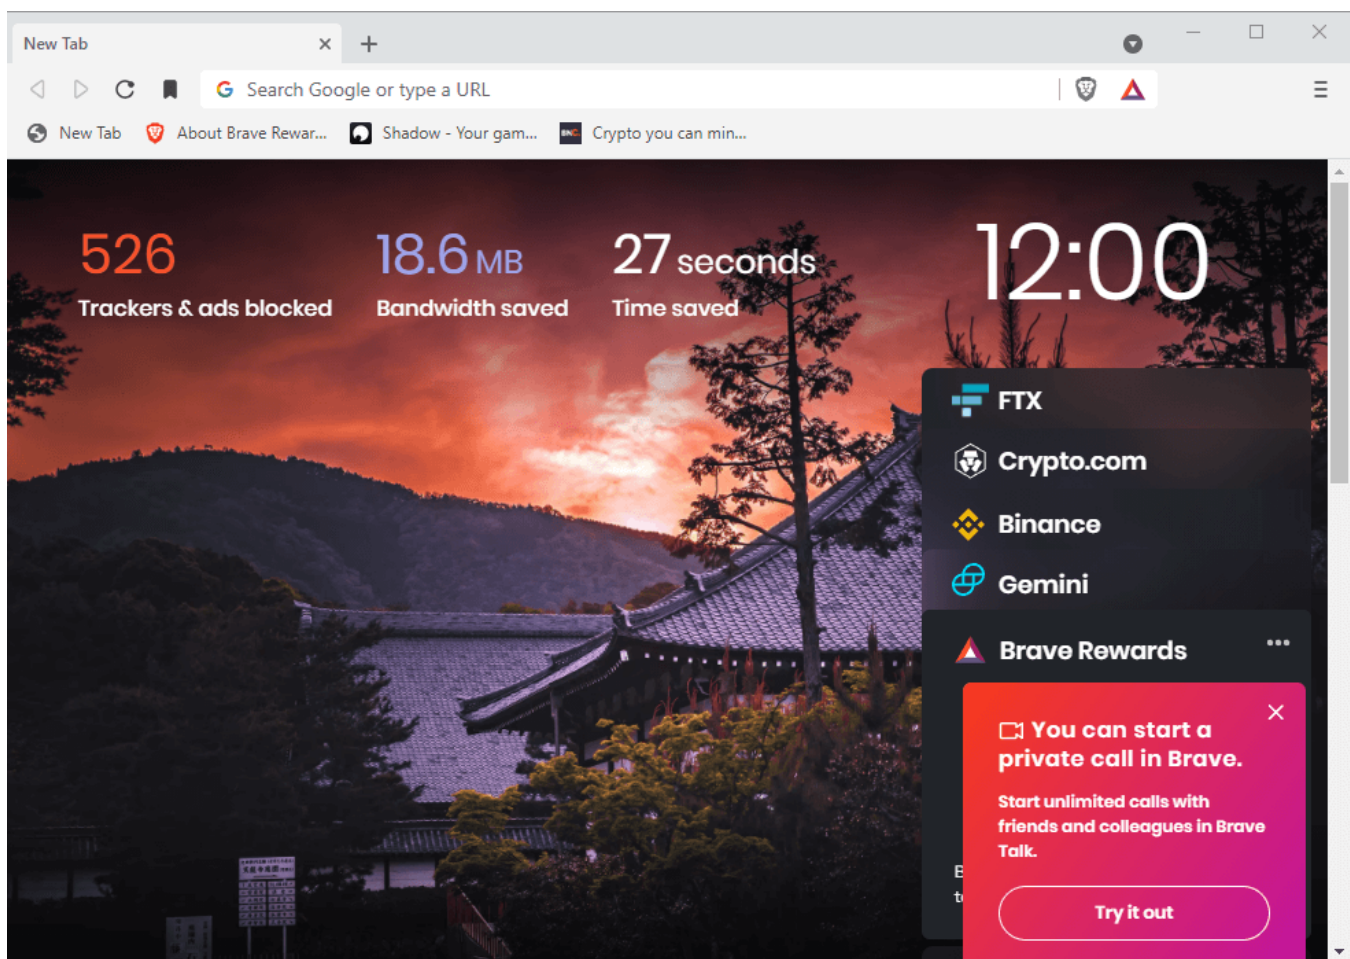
New Tab

Search Google or type a URL

New Tab About Brave Rewar... Shadow - Your gam... Crypto you can min...

526
Trackers & ads blocked

18.6 MB
Bandwidth saved

27 seconds
Time saved

12:00

FTX

Crypto.com

Binance

Gemini

Brave Rewards

You can start a private call in Brave.

Start unlimited calls with friends and colleagues in Brave Talk.

Try it out

B
t